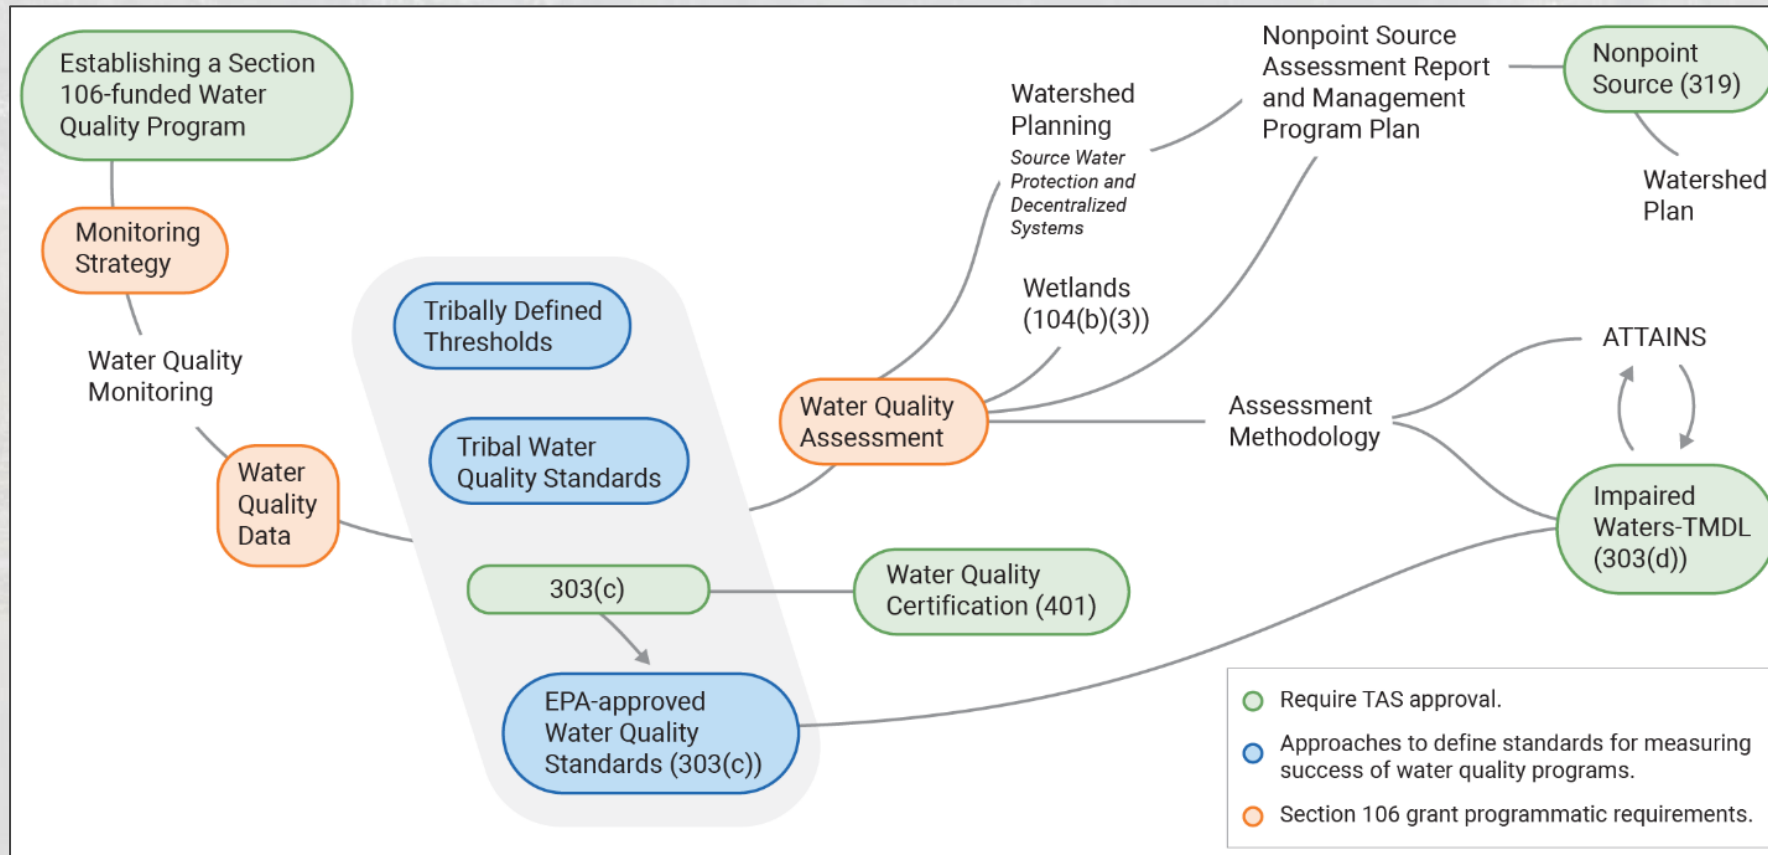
Establishing a Section 106-funded Water Quality Program

Monitoring Strategy

Water Quality Monitoring

Water Quality Data

Tribally Defined Thresholds

Tribal Water Quality Standards

303(c)

EPA-approved Water Quality Standards (303(c))

Water Quality Certification (401)

Water Quality Assessment

Watershed Planning

Source Water Protection and Decentralized Systems

Wetlands (104(b)(3))

Nonpoint Source Assessment Report and Management Program Plan

Nonpoint Source (319)

Watershed Plan

ATTAINS

Assessment Methodology

Impaired Waters-TMDL (303(d))

Require TAS approval.

Approaches to define standards for measuring success of water quality programs.

Section 106 grant programmatic requirements.